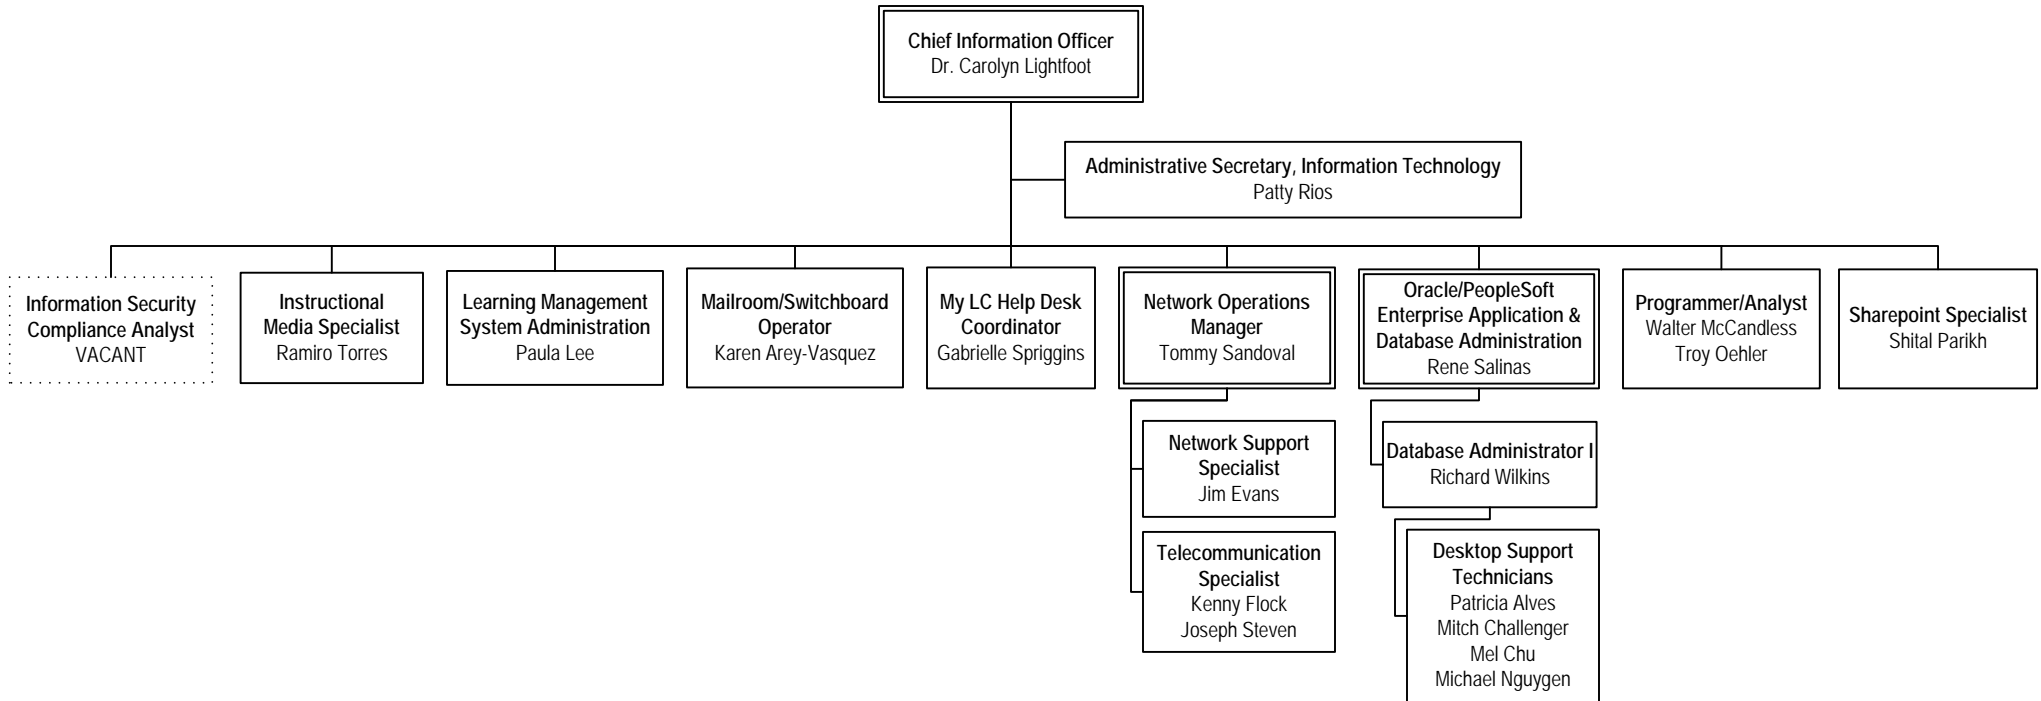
Chief Information Officer
Dr. Carolyn Lightfoot

Administrative Secretary, Information Technology
Patty Rios

Information Security Compliance Analyst
VACANT

Instructional Media Specialist
Ramiro Torres

Learning Management System Administration
Paula Lee

Mailroom/Switchboard Operator
Karen Arey-Vasquez

My LC Help Desk Coordinator
Gabrielle Spriggins

Network Operations Manager
Tommy Sandoval

Network Support Specialist
Jim Evans

Telecommunication Specialist
Kenny Flock
Joseph Steven

Oracle/PeopleSoft Enterprise Application & Database Administration
Rene Salinas

Database Administrator I
Richard Wilkins

Desktop Support Technicians
Patricia Alves
Mitch Challenger
Mel Chu
Michael Nguygen

Programmer/Analyst
Walter McCandless
Troy Oehler

Sharepoint Specialist
Shital Parikh